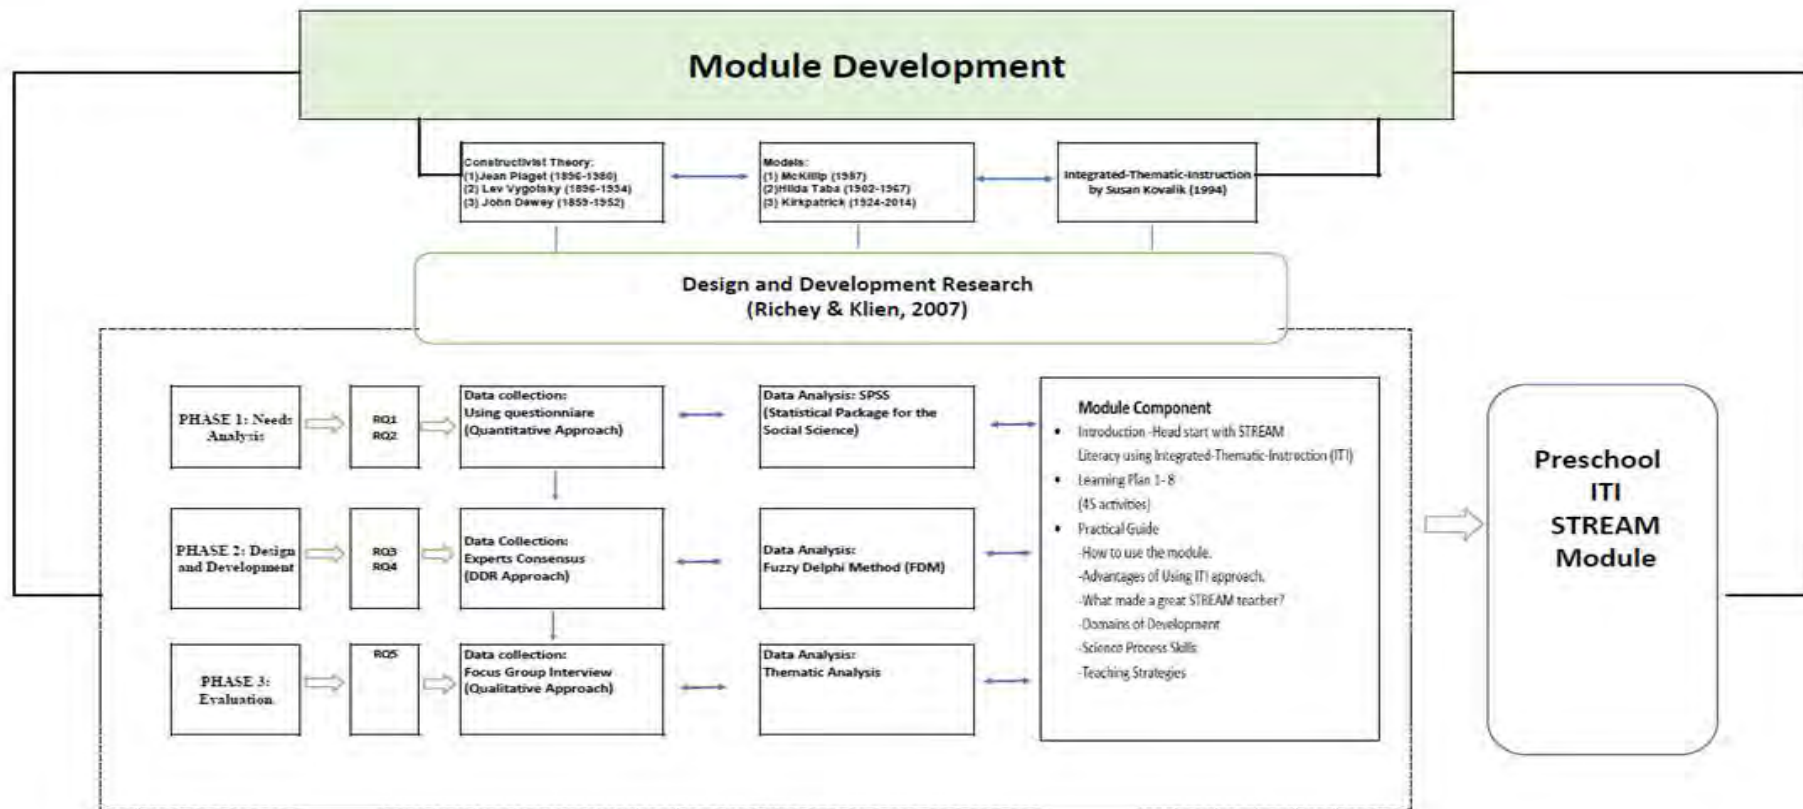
Module Development

Constructivist Theory:
(1)Jean Piaget (1896-1980)
(2) Lev Vygotsky (1896-1934)
(3) John Dewey (1859-1952)

Models:
(1) McKillip (1987)
(2)Hilda Taba (1902-1967)
(3) Kirkpatrick (1924-2014)

Integrated-Thematic-Instruction by Susan Kovalik (1994)

Design and Development Research
(Richey & Klien, 2007)

PHASE 1: Needs Analysis

RQ1
RQ2

Data collection:
Using questionniare
(Quantitative Approach)

Data Analysis: SPSS
(Statistical Package for the Social Science)

PHASE 2: Design and Development

RQ3
RQ4

Data Collection:
Experts Consensus
(DDR Approach)

Data Analysis:
Fuzzy Delphi Method (FDM)

PHASE 3: Evaluation

RQ5

Data collection:
Focus Group Interview
(Qualitative Approach)

Data Analysis:
Thematic Analysis

Module Component
• Introduction -Head start with STREAM Literacy using Integrated-Thematic-Instruction (ITI)
• Learning Plan 1-8
(45 activities)
• Practical Guide
-How to use the module.
-Advantages of Using ITI approach.
-What made a great STREAM teacher?
-Domains of Development
-Science Process Skills
-Teaching Strategies

Preschool
ITI
STREAM
Module